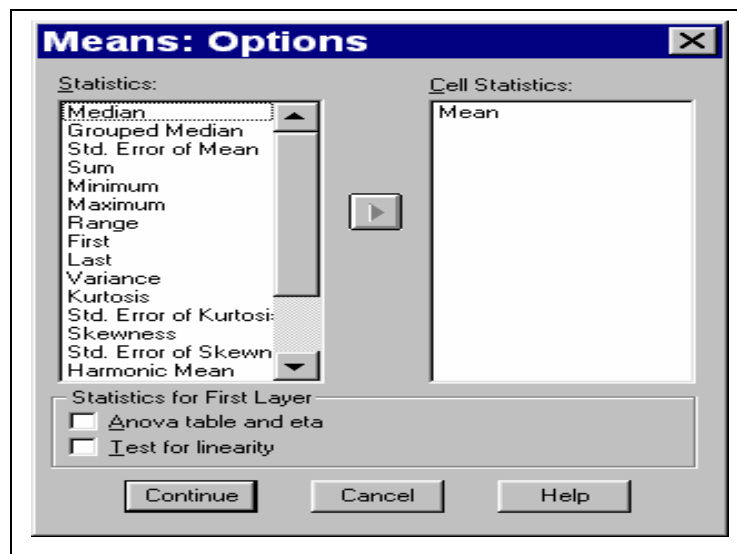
Means: Options

Statistics:
Median
Grouped Median
Std. Error of Mean
Sum
Minimum
Maximum
Range
First
Last
Variance
Kurtosis
Std. Error of Kurtosi
Skewness
Std. Error of Skewn
Harmonic Mean

Cell Statistics:
Mean

Statistics for First Layer
Anova table and eta
Test for linearity

Continue
Cancel
Help